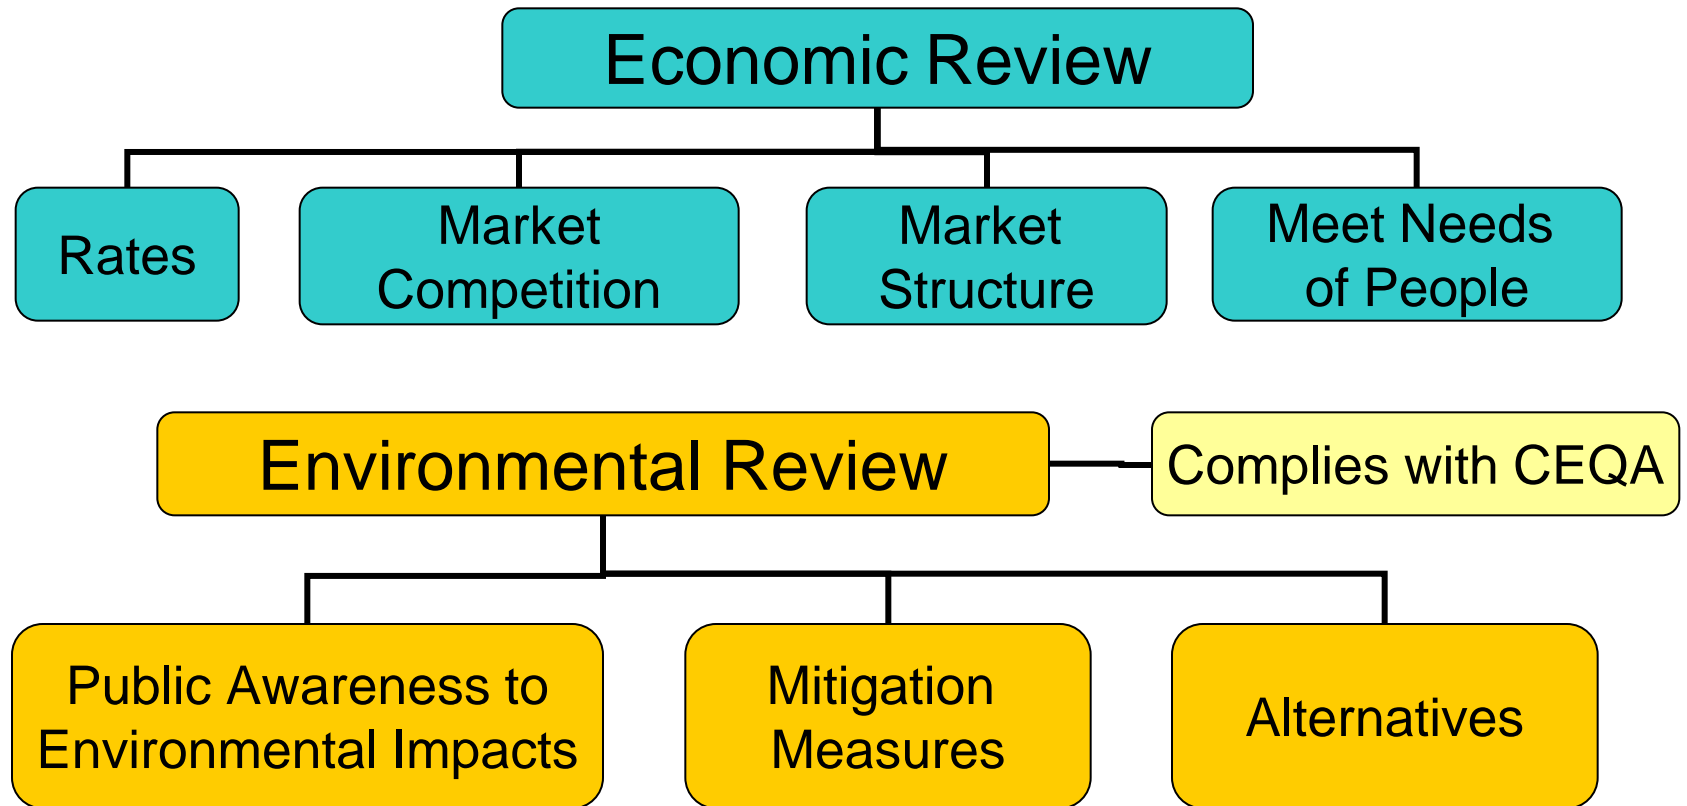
Economic Review

Rates

Market Competition

Market Structure

Meet Needs of People

Environmental Review

Complies with CEQA

Public Awareness to Environmental Impacts

Mitigation Measures

Alternatives